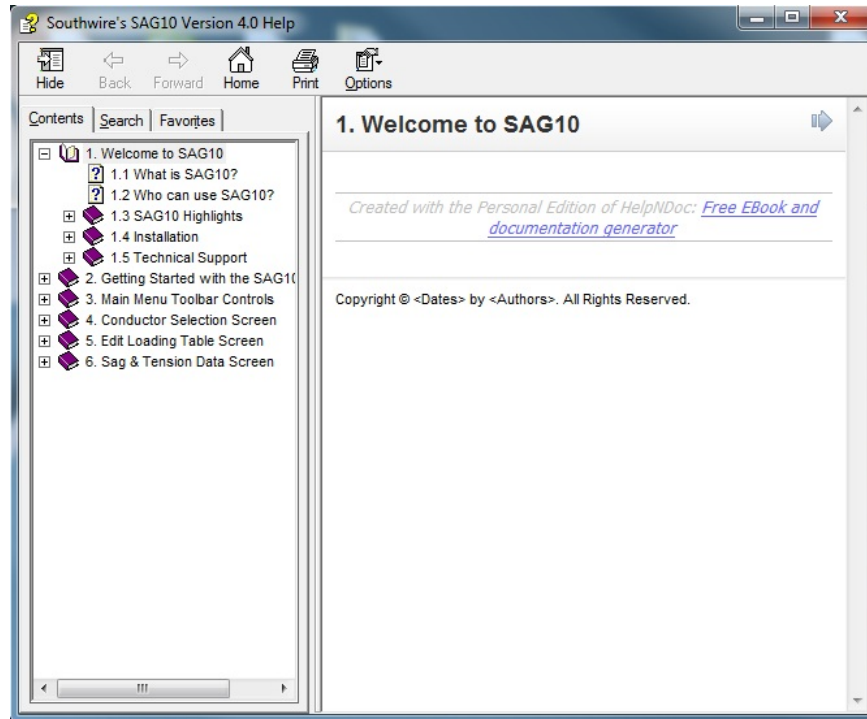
Southwire's SAG10 Version 4.0 Help

Hide
Back
Forward
Home
Print
Options

Contents
Search
Favorites

1. Welcome to SAG10
1.1 What is SAG10?
1.2 Who can use SAG10?
1.3 SAG10 Highlights
1.4 Installation
1.5 Technical Support
2. Getting Started with the SAG1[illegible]
3. Main Menu Toolbar Controls
4. Conductor Selection Screen
5. Edit Loading Table Screen
6. Sag & Tension Data Screen

1. Welcome to SAG10

Created with the Personal Edition of HelpNDoc: Free EBook and documentation generator

Copyright © <Dates> by <Authors>. All Rights Reserved.